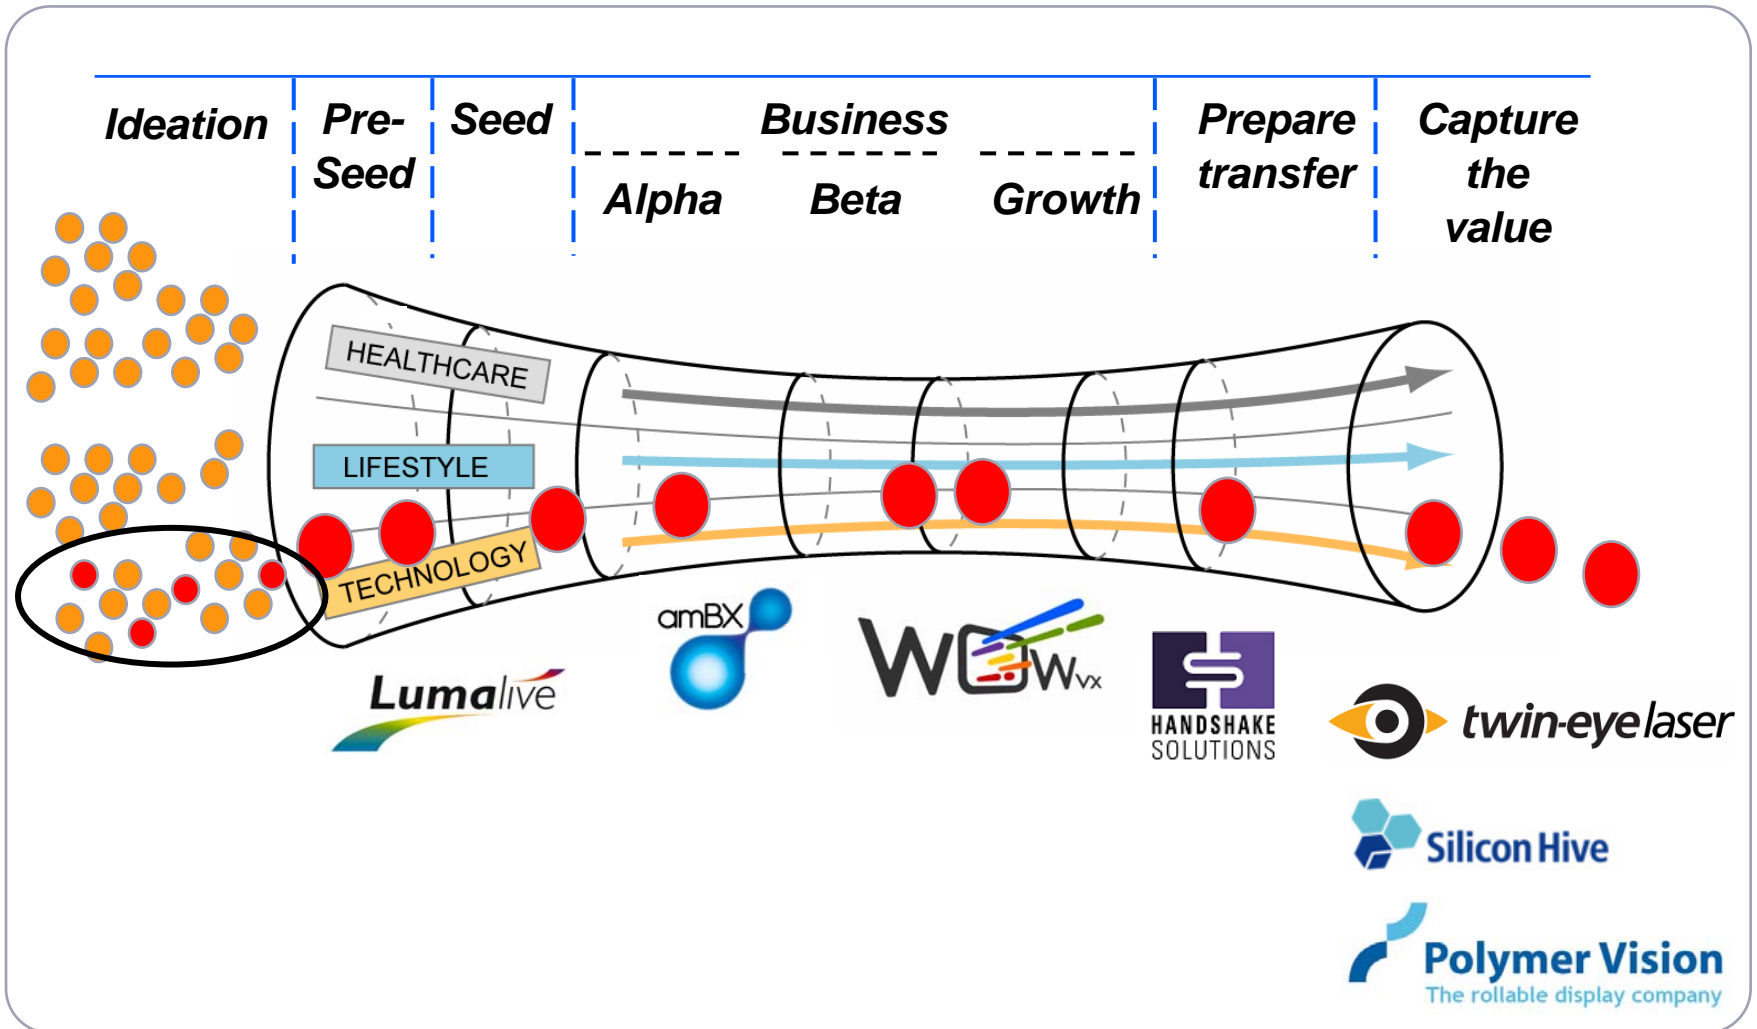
| Ideation | Pre-Seed | Seed | Business: Alpha | Business: Beta | Business: Growth | Prepare transfer | Capture the value |
|---|---|---|---|---|---|---|---|

HEALTHCARE
LIFESTYLE
TECHNOLOGY

Lumalive

amBX

WOWvx

HANDSHAKE SOLUTIONS

twin-eye laser

Silicon Hive

Polymer Vision
The rollable display company